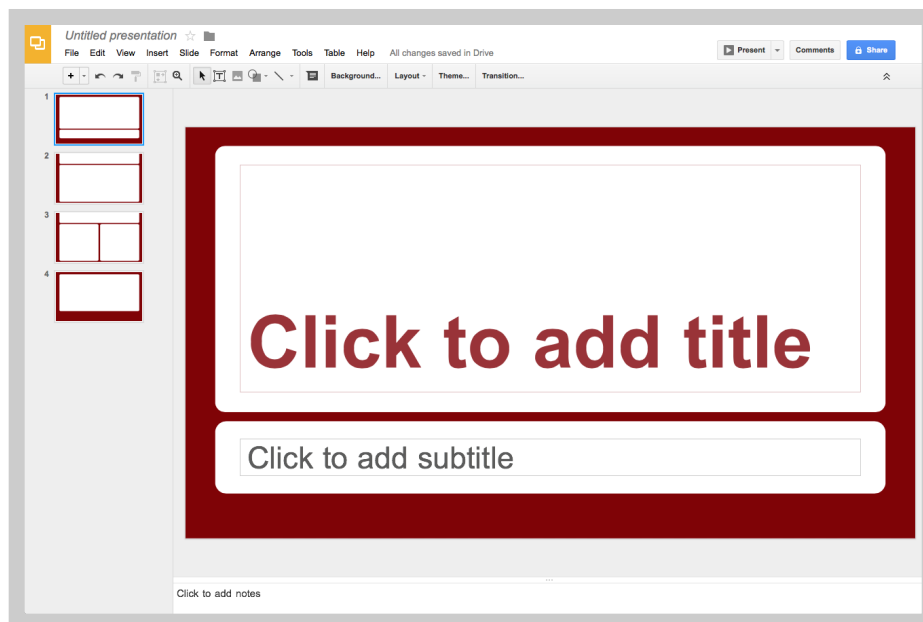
Untitled presentation

File Edit View Insert Slide Format Arrange Tools Table Help All changes saved in Drive

Present Comments Share

Background... Layout Theme... Transition...

1

2

3

4

Click to add title

Click to add subtitle

Click to add notes